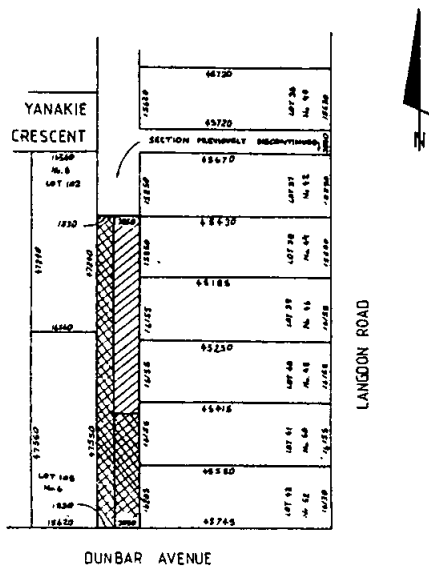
YANAKIE CRESCENT

45720
15620
LOT 36 No. 40
15530
45720

SECTION PREVIOUSLY DISCONTINUED
1800

15540
No. 6
LOT 182

45470
15850
LOT 37 No. 42
15840

1830
1800
45430
47940
47940
15840
LOT 38 No. 44
15800

45185
16155
LOT 39 No. 46
16155
15540

45230
16155
LOT 40 No. 48
16155

45415
16155
LOT 41 No. 50
16155

47560
47550

LOT 145
No. 4
1830
15620

45560
15895
LOT 42 No. 52
16230
1800
45745

LANGDON ROAD

N

DUNBAR AVENUE